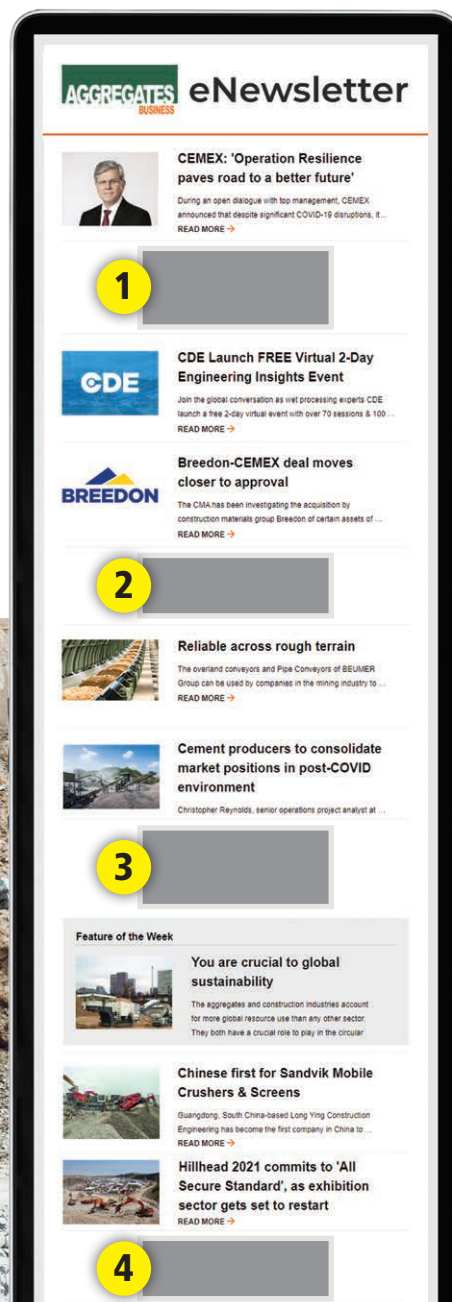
AGGREGATES BUSINESS eNewsletter

CEMEX: 'Operation Resilience paves road to a better future'

During an open dialogue with top management, CEMEX announced that despite significant COVID-19 disruptions, it ...

READ MORE →

1

CDE

CDE Launch FREE Virtual 2-Day Engineering Insights Event

Join the global conversation as wet processing experts CDE launch a free 2-day virtual event with over 70 sessions & 100 ...

READ MORE →

BREEDON

Breedon-CEMEX deal moves closer to approval

The CMA has been investigating the acquisition by construction materials group Breedon of certain assets of ...

READ MORE →

2

Reliable across rough terrain

The overland conveyors and Pipe Conveyors of BEUMER Group can be used by companies in the mining industry to ...

READ MORE →

Cement producers to consolidate market positions in post-COVID environment

Christopher Reynolds, senior operations project analyst at ...

3

Feature of the Week

You are crucial to global sustainability

The aggregates and construction industries account for more global resource use than any other sector. They both have a crucial role to play in the circular

Chinese first for Sandvik Mobile Crushers & Screens

Guangdong, South China-based Long Ying Construction Engineering has become the first company in China to ...

READ MORE →

Hillhead 2021 commits to 'All Secure Standard', as exhibition sector gets set to restart

READ MORE →

4